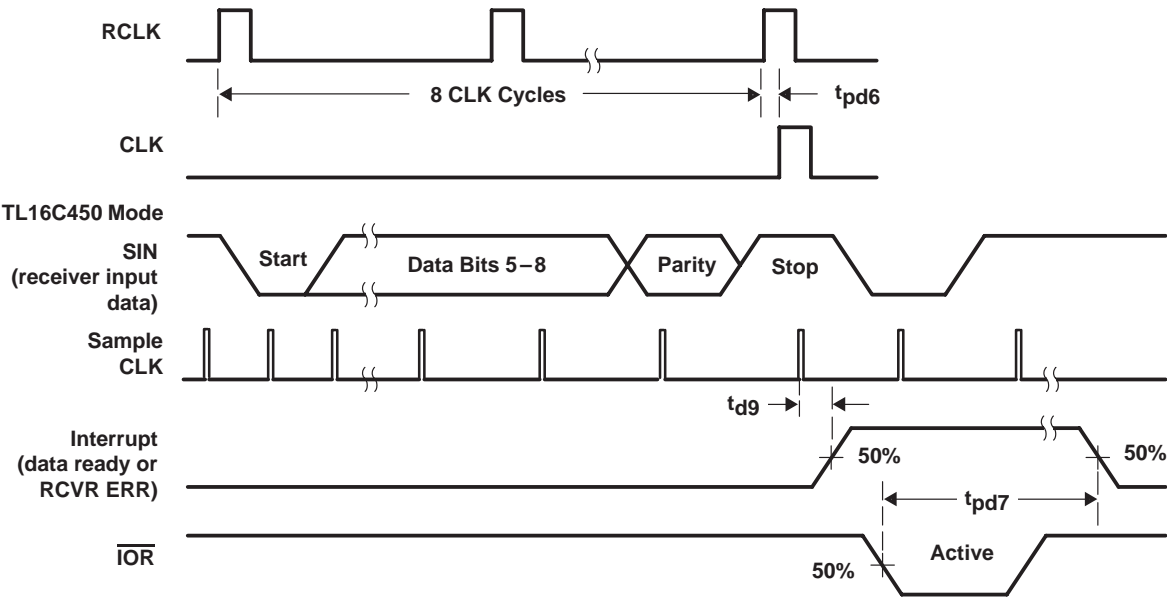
RCLK

8 CLK Cycles

$t_{pd6}$

CLK

TL16C450 Mode

SIN (receiver input data)

Start

Data Bits 5 – 8

Parity

Stop

Sample CLK

$t_{d9}$

Interrupt (data ready or RCVR ERR)

50%

50%

$t_{pd7}$

$\overline{IOR}$

50%

Active